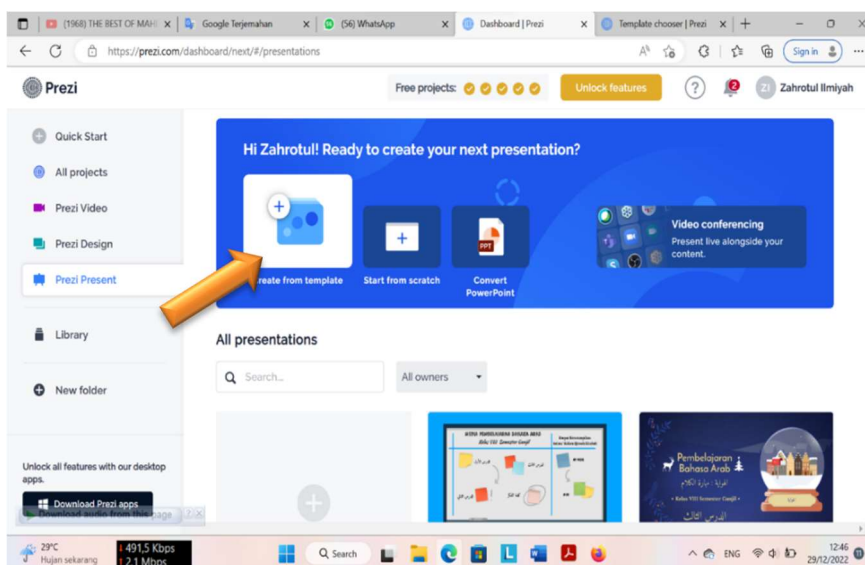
(1968) THE BEST OF MAH
Google Terjemahan
(56) WhatsApp
Dashboard | Prezi
Template chooser | Prezi
https://prezi.com/dashboard/next/#/presentations
Sign in

Prezi
Free projects:
Unlock features
?
2
ZI Zahrotul Ilmiyah

Quick Start
All projects
Prezi Video
Prezi Design
Prezi Present
Library
New folder

Unlock all features with our desktop apps.
Download Prezi apps
Download audio from this page

Hi Zahrotul! Ready to create your next presentation?
Create from template
Start from scratch
PPT
Convert PowerPoint
Video conferencing
Present live alongside your content.

All presentations
Search...
All owners

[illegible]
Pembelajaran Bahasa Arab
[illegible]

29°C
Hujan sekarang
491,5 Kbps
2,1 Mbps
Search
ENG
12:46
29/12/2022